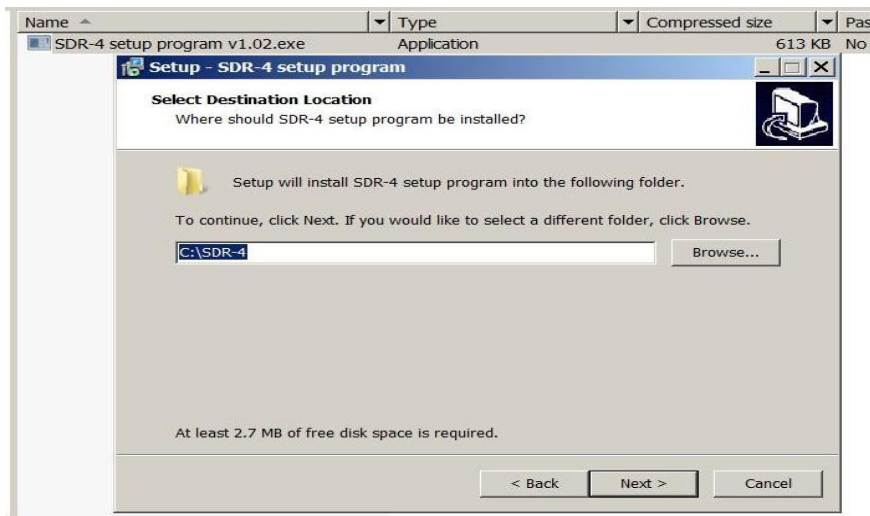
| Name | Type | Compressed size | Pas |
|---|---|---|---|
| SDR-4 setup program v1.02.exe | Application | 613 KB | No |

Setup - SDR-4 setup program

Select Destination Location
Where should SDR-4 setup program be installed?

Setup will install SDR-4 setup program into the following folder.

To continue, click Next. If you would like to select a different folder, click Browse.

C:\SDR-4

Browse...

At least 2.7 MB of free disk space is required.

< Back

Next >

Cancel